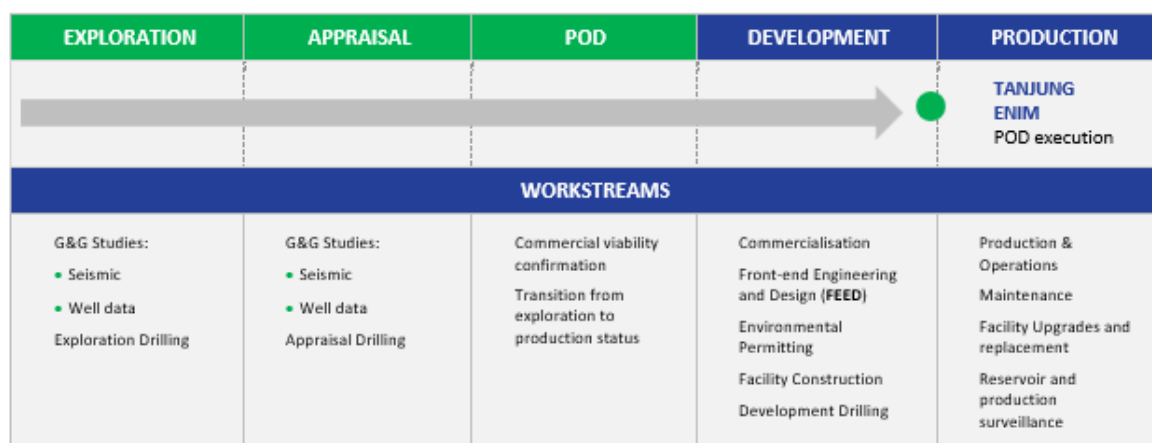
| EXPLORATION | APPRAISAL | POD | DEVELOPMENT | PRODUCTION |
|---|---|---|---|---|
| | | | | TANJUNG ENIM POD execution |

WORKSTREAMS

| | | | | |
|---|---|---|---|---|
| G&G Studies: • Seismic • Well data Exploration Drilling | G&G Studies: • Seismic • Well data Appraisal Drilling | Commercial viability confirmation Transition from exploration to production status | Commercialisation Front-end Engineering and Design (FEED) Environmental Permitting Facility Construction Development Drilling | Production & Operations Maintenance Facility Upgrades and replacement Reservoir and production surveillance |